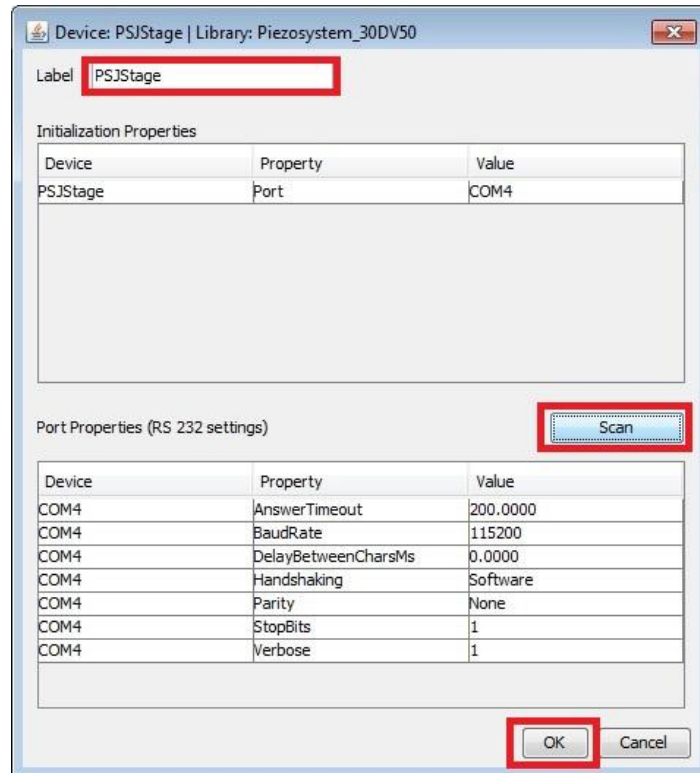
Device: PSJStage | Library: Piezosystem_30DV50

Label PSJStage

Initialization Properties

| Device | Property | Value |
|---|---|---|
| PSJStage | Port | COM4 |

Port Properties (RS 232 settings)

Scan

| Device | Property | Value |
|---|---|---|
| COM4 | AnswerTimeout | 200.0000 |
| COM4 | BaudRate | 115200 |
| COM4 | DelayBetweenCharsMs | 0.0000 |
| COM4 | Handshaking | Software |
| COM4 | Parity | None |
| COM4 | StopBits | 1 |
| COM4 | Verbose | 1 |

OK Cancel